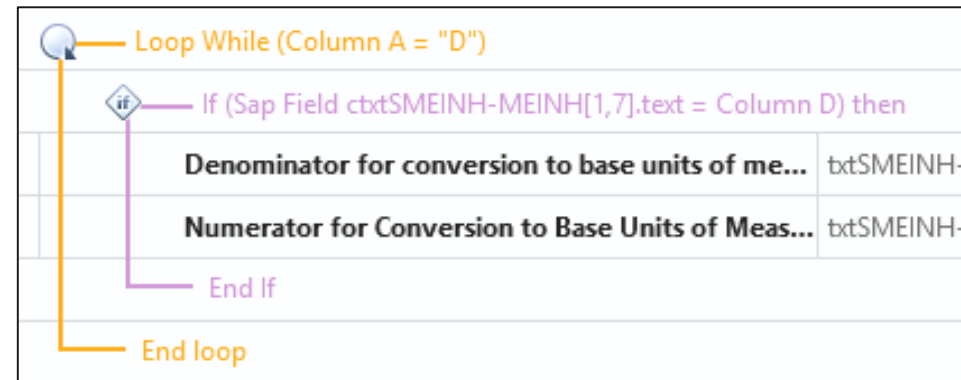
Loop While (Column A = "D")

if

If (Sap Field ctxtSMEINH-MEINH[1,7].text = Column D) then

| Denominator for conversion to base units of me... | txtSMEINH- |
|---|---|
| Numerator for Conversion to Base Units of Meas... | txtSMEINH- |

End If

End loop